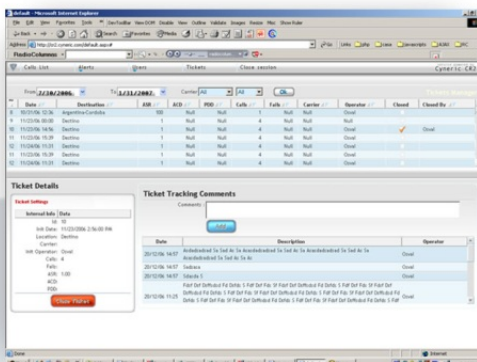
default - Microsoft Internet Explorer

File Edit View Favorites Tools Help DevToolBar View DOM Disable View Outline Validate Images Resize Misc Show Ruler

Back Search Favorites Media

Address http://cc1.cynersis.com/default.aspx#

Calls List Alerts Users Tickets Close session

Cyner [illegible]

From 7/30/2006 To 1/31/2007 Carrier All All Ok

| # | Date | Destination | ASR | ACD | PDD | Calls | Fails | Carrier | Operator | Closed | Closed By |
|---|---|---|---|---|---|---|---|---|---|---|---|
| 8 | 10/27/06 12:36 | Argentina-Cordoba | 100 | Null | Null | 4 | Null | Null | Oovel | | |
| 9 | 11/23/06 00:00 | Destino | | Null | Null | 4 | Null | Null | Null | | |
| 10 | 11/23/06 14:56 | Destino | 1.00 | Null | Null | 4 | Null | Null | Oovel | ✓ | Oovel |
| 11 | 11/23/06 15:39 | Destino | | Null | Null | 4 | Null | Null | Oovel | | |
| 12 | 11/24/06 15:39 | Destino | | Null | Null | 4 | Null | Null | Oovel | | |
| 13 | 11/24/06 11:31 | Destino | | Null | Null | 4 | Null | Null | Oovel | | |

Ticket Details

Ticket Settings

Internal Info Data

Id: 10
Init Date: 11/23/2006 2:56:00 PM
Location: Destino
Carrier:
Init Operator: Oovel
Calls: 4
Fails:
ASR: 1.00
ACD:
PDD:

Close Ticket

Ticket Tracking Comments

Comments

Add

| Date | Description | Operator |
|---|---|---|
| 20/12/06 14:57 | Asiasdasdasd Sa Sad As Sa Asiasdasdasd Sa Sad As Sa Asiasdasdasd Sa Sad As Sa Asiasdasdasd Sa Sad As Sa | Oovel |
| 20/12/06 14:57 | Sadsasa | Oovel |
| 20/12/06 14:57 | Sdasda 1 | Oovel |
| 20/12/06 11:25 | Fdsf Dsf Dsffsdsa Fd Dsfda S Fdsf Dsf Fdsa Sf Fdsf Dsf Dsffsdsa Fd Dsfda S Fdsf Dsf Fdsa Sf Fdsf Dsf Dsffsdsa Fd Dsfda S Fdsf Dsf Fdsa Sf Fdsf Dsf Dsffsdsa Fd Dsfda S Fdsf Dsf Fdsa Sf Fdsf Dsf Dsffsdsa Fd Dsfda S Fdsf Dsf Fdsa Sf | Oovel |

Done Internet